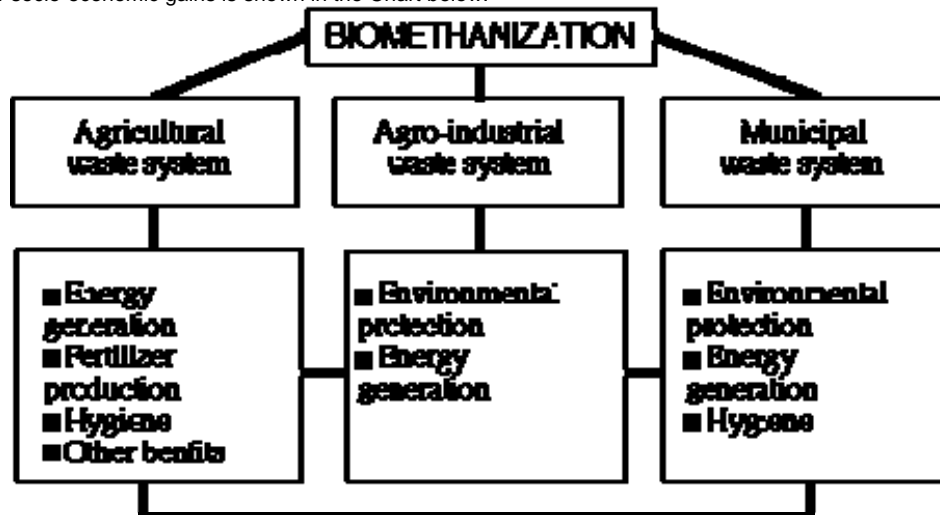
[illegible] socio-economic gains is shown in the Chart below.

BIOMETHANIZATION

Agricultural waste system

Agro-industrial waste system

Municipal waste system

■ Energy generation
■ Fertilizer production
■ Hygiene
■ Other benfits

■ Environmental protection
■ Energy generation

■ Environmental protection
■ Energy generation
■ Hygeine